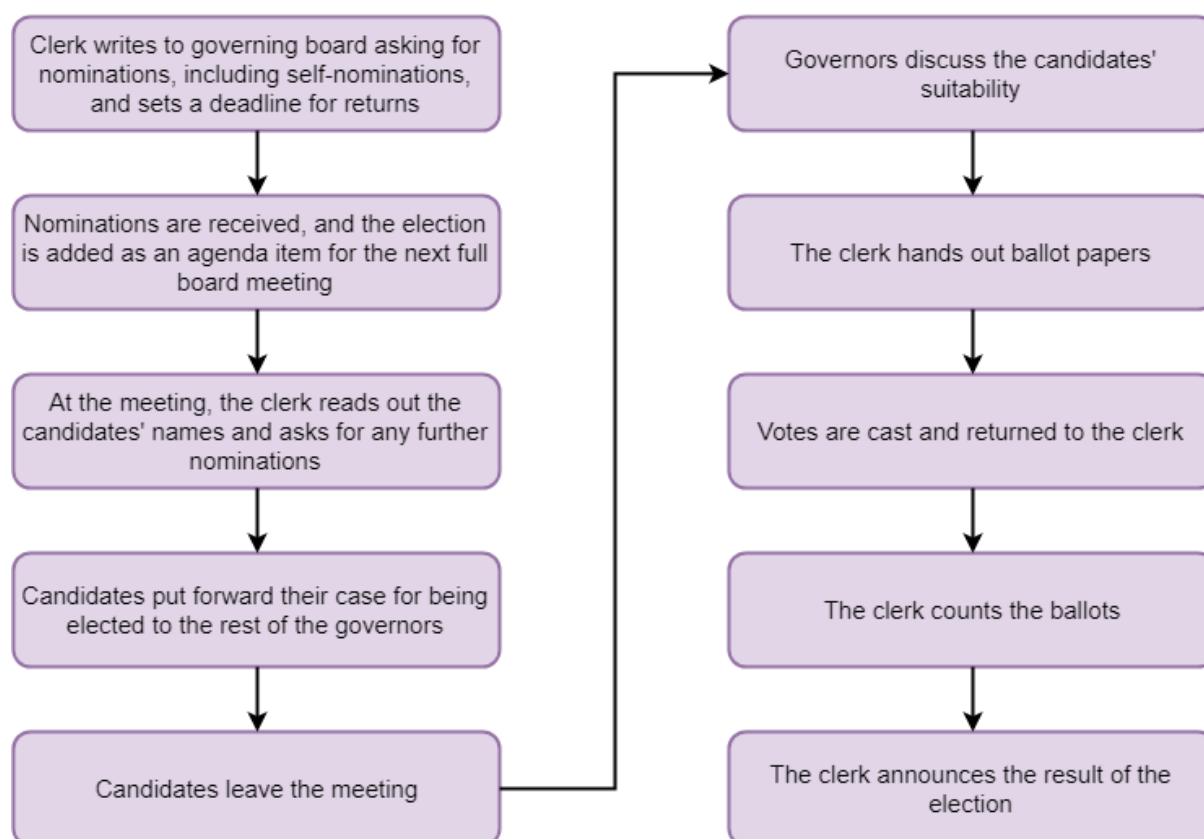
Clerk writes to governing board asking for nominations, including self-nominations, and sets a deadline for returns

Nominations are received, and the election is added as an agenda item for the next full board meeting

At the meeting, the clerk reads out the candidates' names and asks for any further nominations

Candidates put forward their case for being elected to the rest of the governors

Candidates leave the meeting

Governors discuss the candidates' suitability

The clerk hands out ballot papers

Votes are cast and returned to the clerk

The clerk counts the ballots

The clerk announces the result of the election